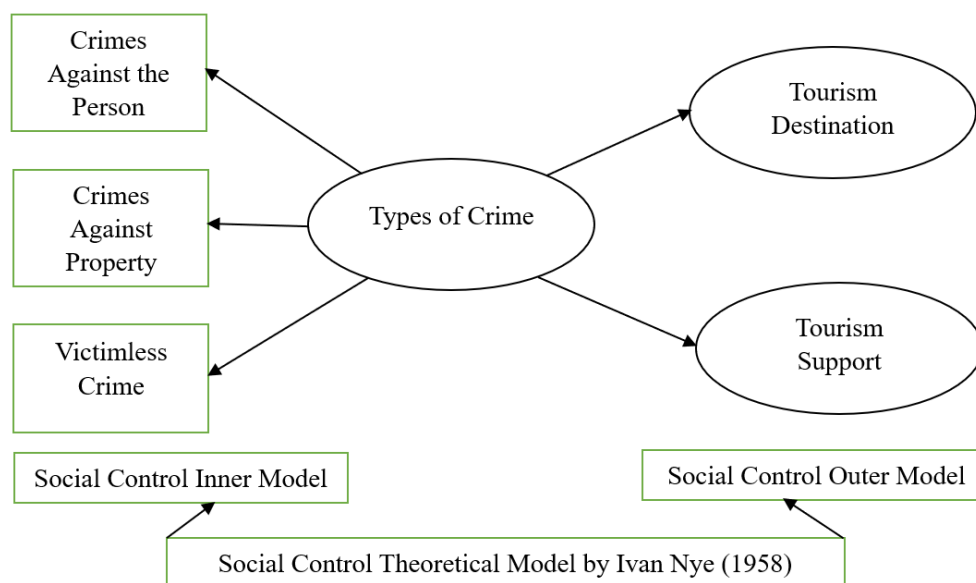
Crimes Against the Person

Crimes Against Property

Victimless Crime

Types of Crime

Tourism Destination

Tourism Support

Social Control Inner Model

Social Control Outer Model

Social Control Theoretical Model by Ivan Nye (1958)